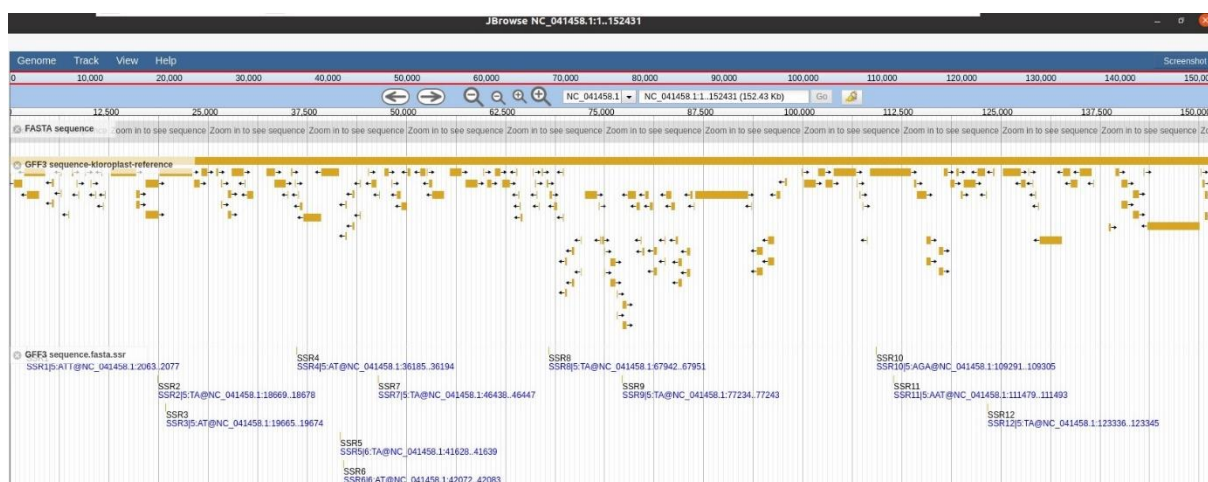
JBrowse NC_041458.1:1..152431

Genome Track View Help

Screenshot

0 10,000 20,000 30,000 40,000 50,000 60,000 70,000 80,000 90,000 100,000 110,000 120,000 130,000 140,000 150,0

NC_041458.1 NC_041458.1:1..152431 (152.43 Kb) Go

12,500 25,000 37,500 50,000 62,500 75,000 87,500 100,000 112,500 125,000 137,500 150,000

FASTA sequence Zoom in to see sequence Zoom in to see sequence Zoom in to see sequence Zoom in to see sequence Zoom in to see sequence Zoom in to see sequence Zoom in to see sequence Zoom in to see sequence Zoom in to see sequence Zoom in to see sequence Zoom in to see sequence Zoom in to see sequence

GFF3 sequence-kloroplast-reference

GFF3 sequence.fasta.ssr

SSR1|5:ATT@NC_041458.1:2063..2077

SSR2
SSR2|5:TA@NC_041458.1:18669..18678

SSR3
SSR3|5:AT@NC_041458.1:19665..19674

SSR4
SSR4|5:AT@NC_041458.1:36185..36194

SSR5
SSR5|6:TA@NC_041458.1:41628..41639

SSR6
SSR6|6:AT@NC_041458.1:42072..42083

SSR7
SSR7|5:TA@NC_041458.1:46438..46447

SSR8
SSR8|5:TA@NC_041458.1:67942..67951

SSR9
SSR9|5:TA@NC_041458.1:77234..77243

SSR10
SSR10|5:AGA@NC_041458.1:109291..109305

SSR11
SSR11|5:AAT@NC_041458.1:111479..111493

SSR12
SSR12|5:TA@NC_041458.1:123336..123345